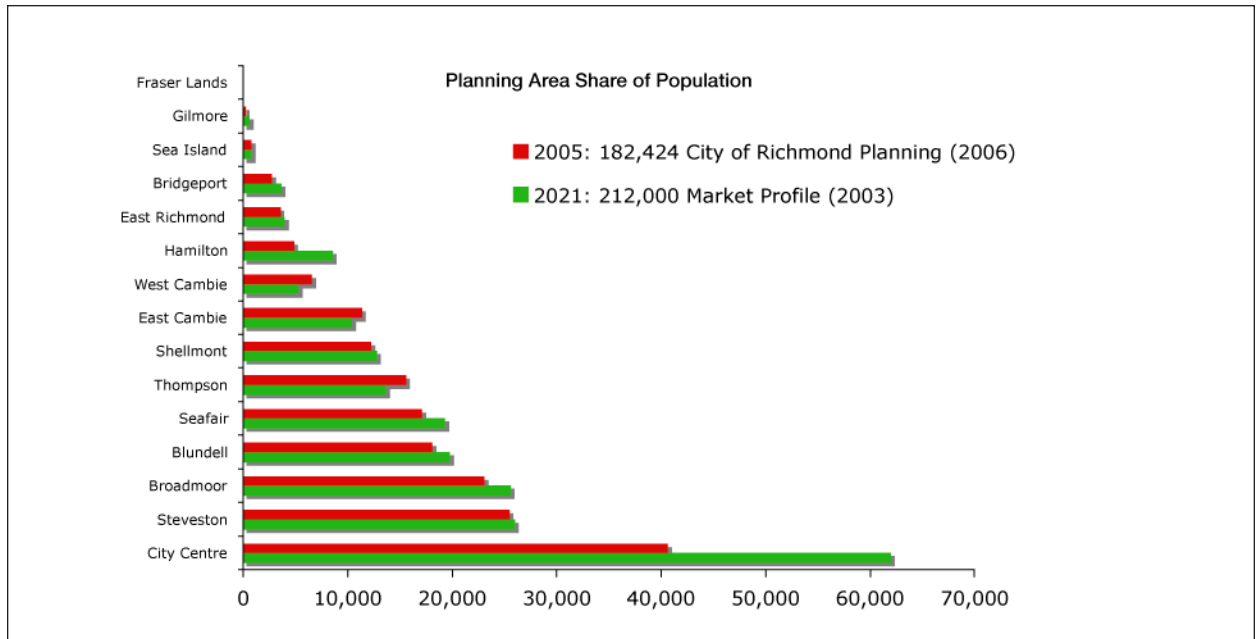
Planning Area Share of Population

2005: 182,424 City of Richmond Planning (2006)
2021: 212,000 Market Profile (2003)

Fraser Lands
Gilmore
Sea Island
Bridgeport
East Richmond
Hamilton
West Cambie
East Cambie
Shellmont
Thompson
Seafair
Blundell
Broadmoor
Steveston
City Centre

0
10,000
20,000
30,000
40,000
50,000
60,000
70,000